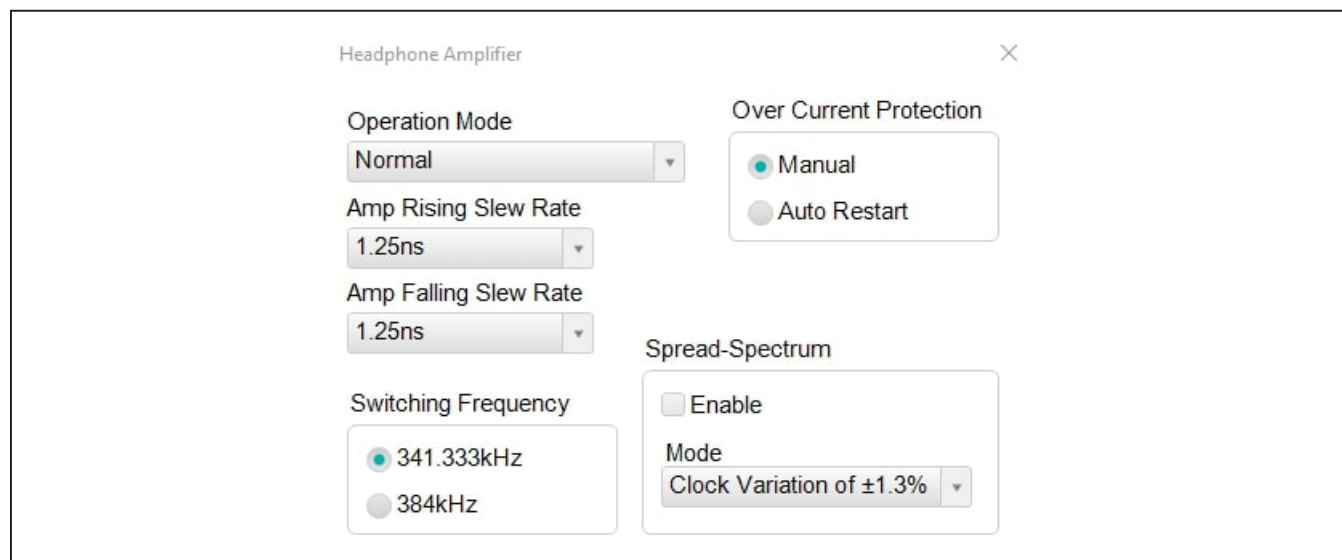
Headphone Amplifier

×

Operation Mode
Normal

Amp Rising Slew Rate
1.25ns

Amp Falling Slew Rate
1.25ns

Over Current Protection
Manual
Auto Restart

Switching Frequency
341.333kHz
384kHz

Spread-Spectrum
Enable
Mode
Clock Variation of ±1.3%